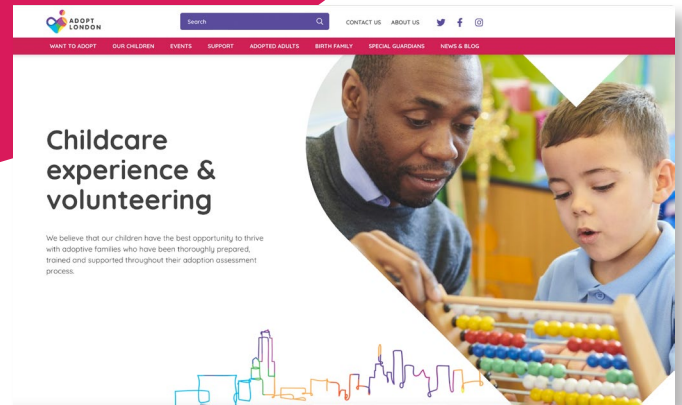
ADOPT LONDON

Search

CONTACT US ABOUT US

WANT TO ADOPT OUR CHILDREN EVENTS SUPPORT ADOPTED ADULTS BIRTH FAMILY SPECIAL GUARDIANS NEWS & BLOG

Childcare experience & volunteering

We believe that our children have the best opportunity to thrive with adoptive families who have been thoroughly prepared, trained and supported throughout their adoption assessment process.